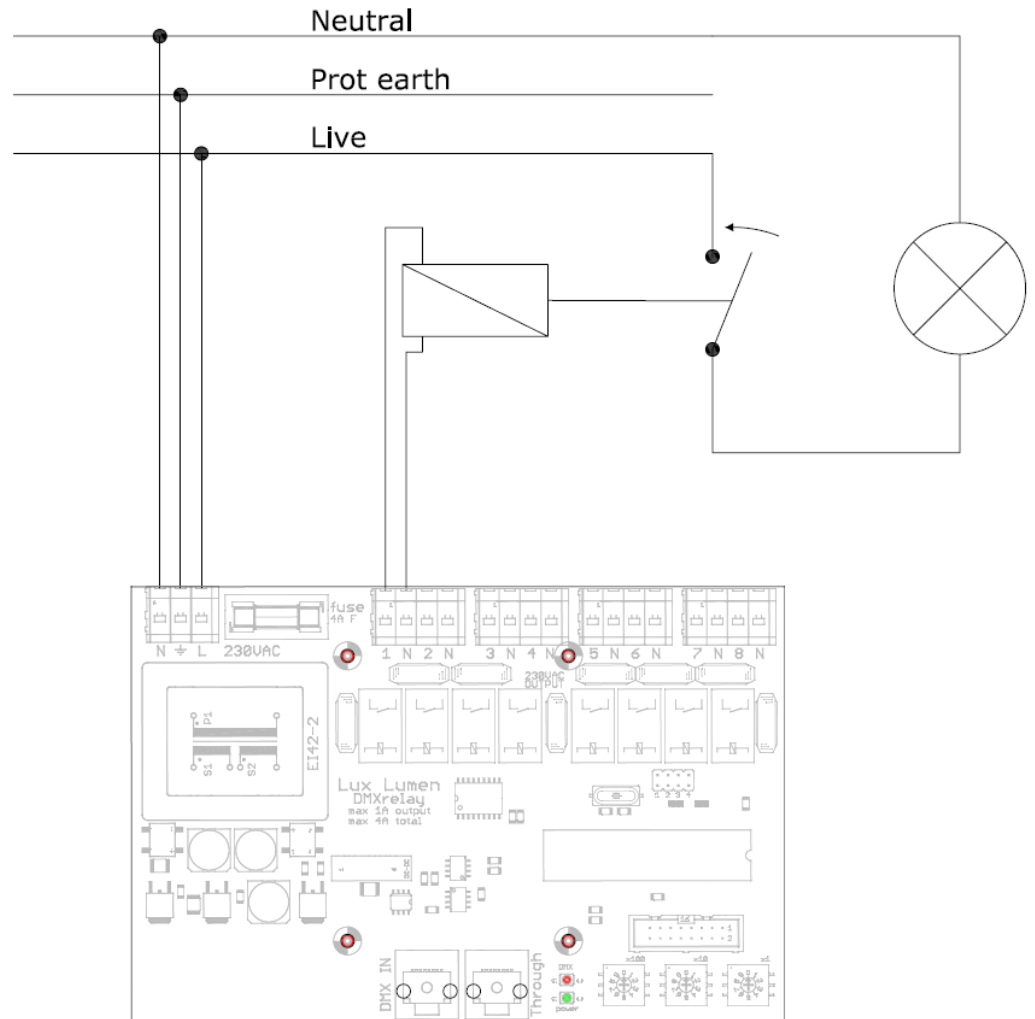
Neutral

Prot earth

Live

N ⏚ L 230VAC

fuse 4A F

1 N 2 N 3 N 4 N 5 N 6 N 7 N 8 N

230VAC OUTPUT

P1

S1 S2

EI42-2

Lux Lumen
DMXrelay
max 1A output
max 4A total

DMX IN

Through

DMX

power

x100 x10 x1